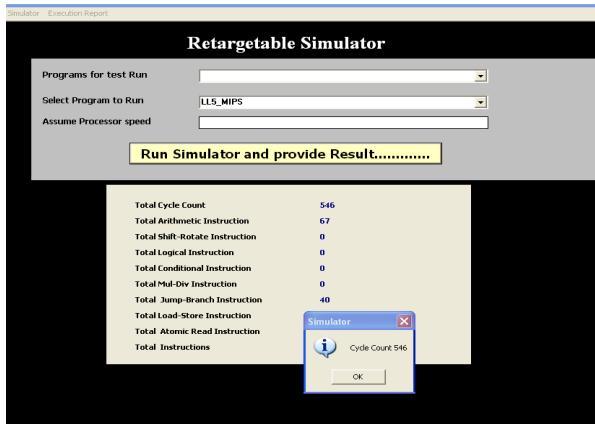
Simulator Execution Report

Retargetable Simulator

Programs for test Run

Select Program to Run LL5_MIPS

Assume Processor speed

Run Simulator and provide Result............

| | |
|---|---|
| Total Cycle Count | 546 |
| Total Arithmetic Instruction | 67 |
| Total Shift-Rotate Instruction | 0 |
| Total Logical Instruction | 0 |
| Total Conditional Instruction | 0 |
| Total Mul-Div Instruction | 0 |
| Total Jump-Branch Instruction | 40 |
| Total Load-Store Instruction | |
| Total Atomic Read Instruction | |
| Total Instructions | |

Simulator

Cycle Count 546

OK